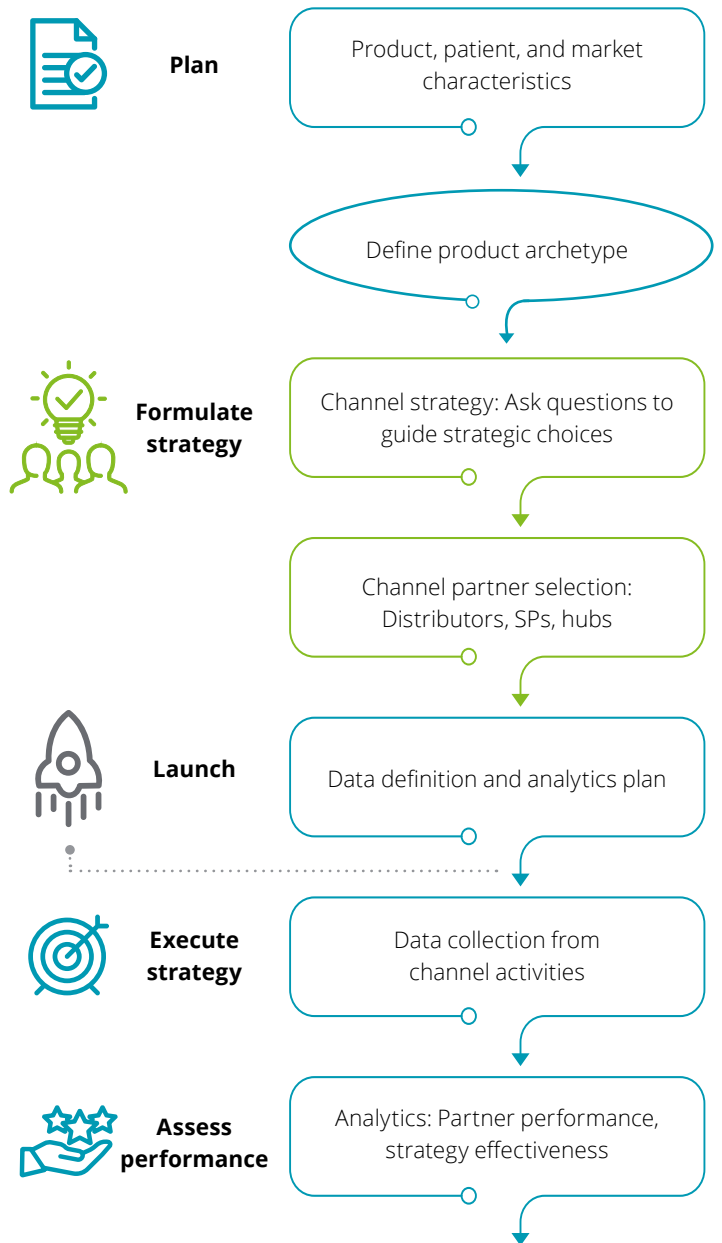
Plan

Product, patient, and market characteristics

Define product archetype

Formulate strategy

Channel strategy: Ask questions to guide strategic choices

Channel partner selection: Distributors, SPs, hubs

Launch

Data definition and analytics plan

Execute strategy

Data collection from channel activities

Assess performance

Analytics: Partner performance, strategy effectiveness